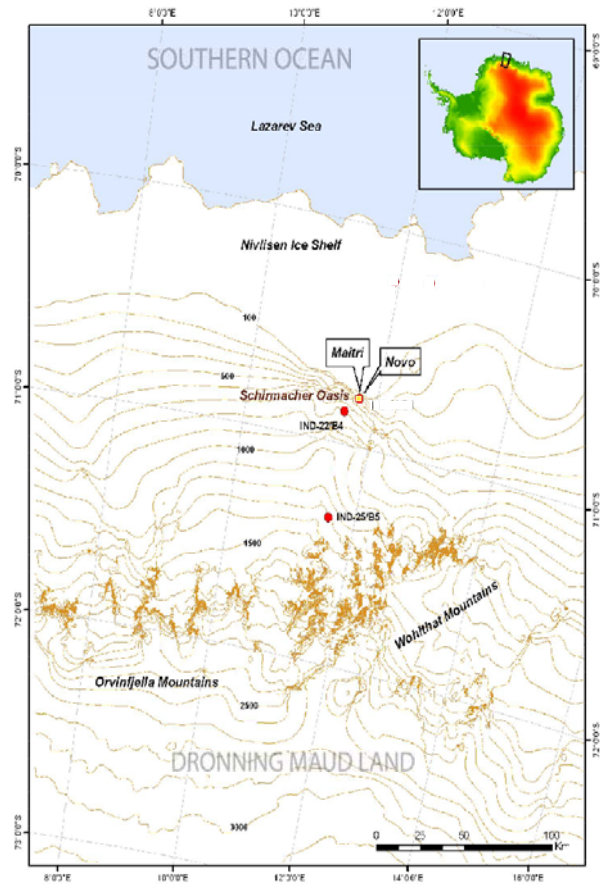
8°0'0"E
10°0'0"E
12°0'0"E

SOUTHERN OCEAN

Lazarev Sea

Nivlisen Ice Shelf

100

500

Maitri

Novo

Schirmacher Oasis

IND-22/B4

1000

IND-25/B5

1500

Wohlthat Mountains

Orvinfjella Mountains

2500

DRONNING MAUD LAND

3000

0 25 50 100
Km

8°0'0"E
10°0'0"E
12°0'0"E
14°0'0"E
16°0'0"E

70°0'0"S
71°0'0"S
72°0'0"S
73°0'0"S

69°0'0"S
70°0'0"S
71°0'0"S
72°0'0"S